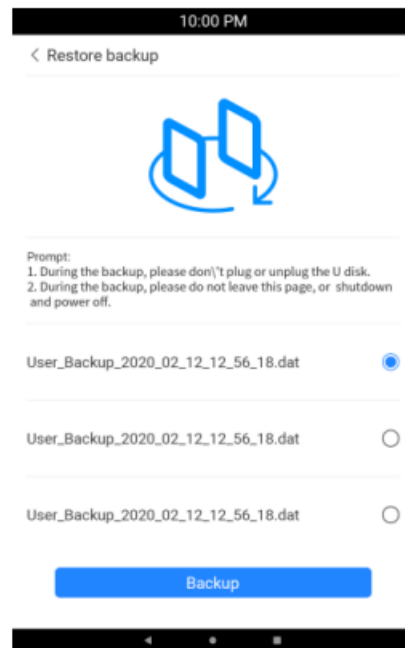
10:00 PM

< Restore backup

Prompt:
1. During the backup, please don\'t plug or unplug the U disk.
2. During the backup, please do not leave this page, or shutdown and power off.

User_Backup_2020_02_12_12_56_18.dat

User_Backup_2020_02_12_12_56_18.dat

User_Backup_2020_02_12_12_56_18.dat

Backup